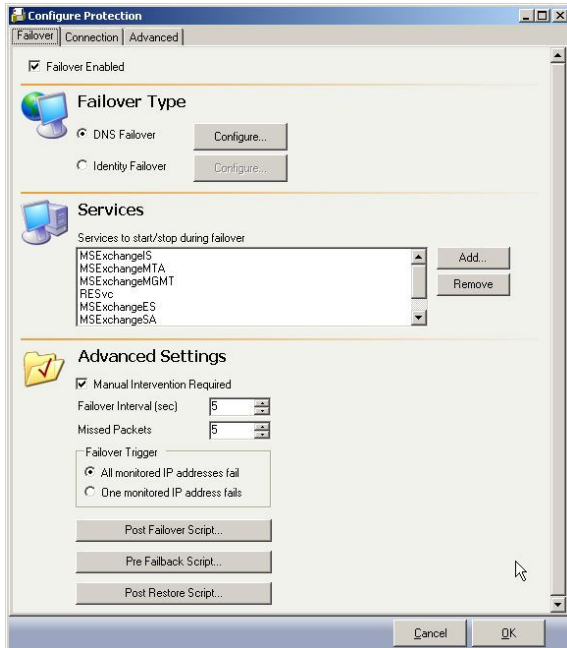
Configure Protection

Failover | Connection | Advanced

Failover Enabled

Failover Type

DNS Failover
Configure...

Identity Failover
Configure...

Services

Services to start/stop during failover

MSExchangeIS
MSExchangeMTA
MSExchangeMGMT
RESvc
MSExchangeES
MSExchangeSA

Add...
Remove

Advanced Settings

Manual Intervention Required

Failover Interval (sec) 5

Missed Packets 5

Failover Trigger

All monitored IP addresses fail

One monitored IP address fails

Post Failover Script...

Pre Failback Script...

Post Restore Script...

Cancel
OK